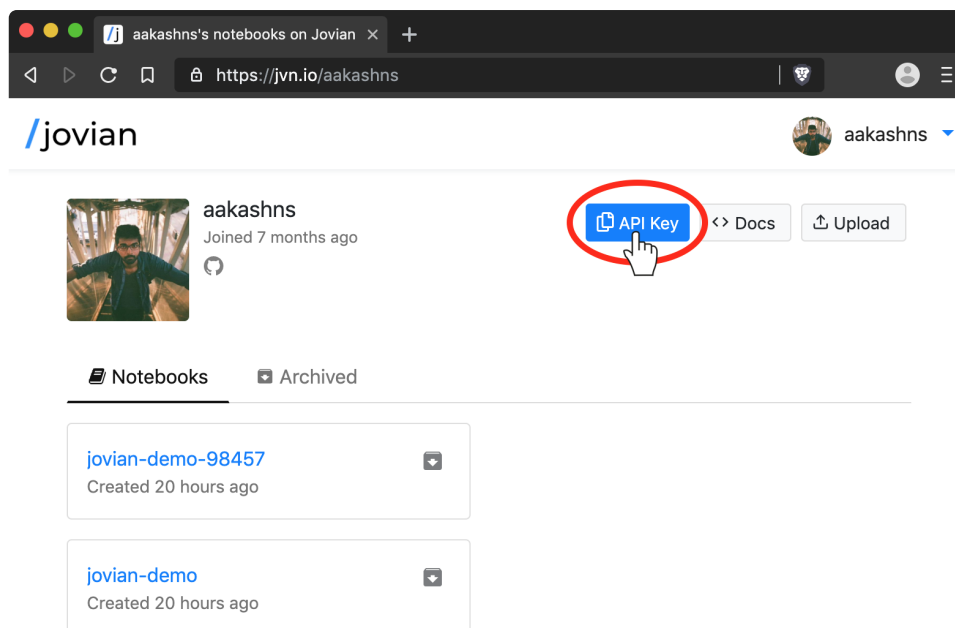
/j aakashns's notebooks on Jovian ×

https://jvn.io/aakashns

/jovian

aakashns

aakashns

Joined 7 months ago

API Key

<> Docs

Upload

Notebooks

Archived

jovian-demo-98457

Created 20 hours ago

jovian-demo

Created 20 hours ago